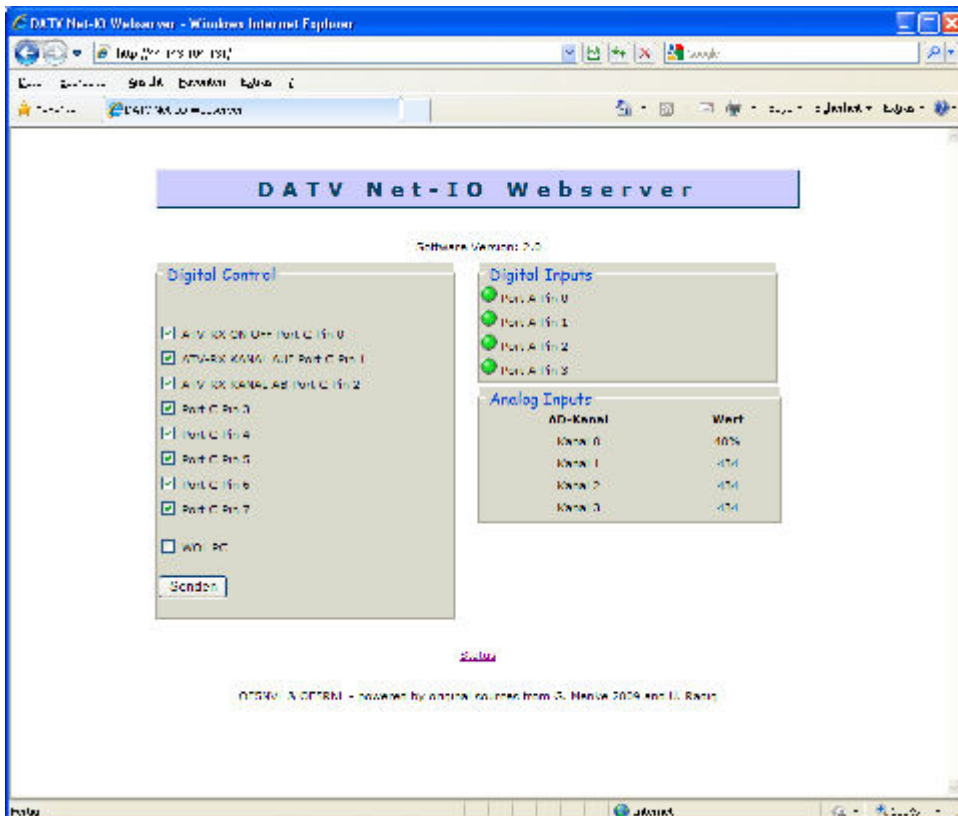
DATV Net-IO Webserver - Windows Internet Explorer

http://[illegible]

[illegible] Bearbeiten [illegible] Favoriten Extras ?

Favoriten

DATV Net-IO Webserver

DATV Net-IO Webserver

Software Version: 2.0

Digital Control

ATV-RX ON/OFF Port C Pin 0

ATV-RX KANAL AUF Port C Pin 1

ATV-RX KANAL AB Port C Pin 2

Port C Pin 3

Port C Pin 4

Port C Pin 5

Port C Pin 6

Port C Pin 7

WOL PC

Senden

Digital Inputs

Port A Pin 0

Port A Pin 1

Port A Pin 2

Port A Pin 3

Analog Inputs

| AD-Kanal | Wert |
|---|---|
| Kanal 0 | 40% |
| Kanal 1 | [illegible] |
| Kanal 2 | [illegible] |
| Kanal 3 | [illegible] |

Setup

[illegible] - powered by original sources from G. Menke 2009 and U. Radig

Fertig

Internet